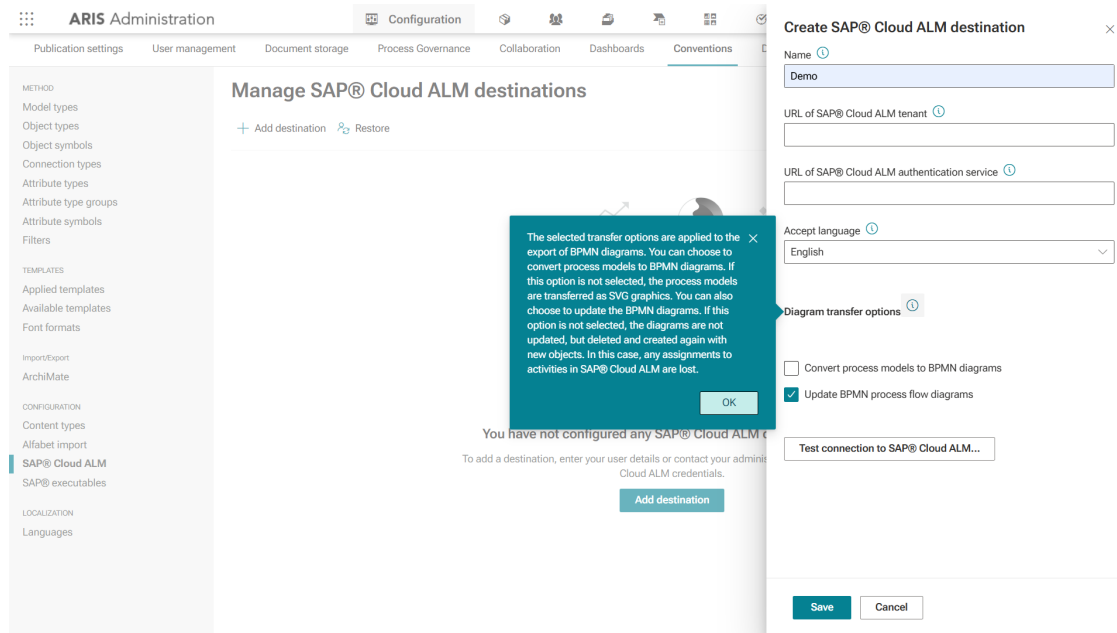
ARIS Administration
Configuration

Publication settings User management Document storage Process Governance Collaboration Dashboards Conventions D

METHOD
Model types
Object types
Object symbols
Connection types
Attribute types
Attribute type groups
Attribute symbols
Filters

TEMPLATES
Applied templates
Available templates
Font formats

Import/Export
ArchiMate

CONFIGURATION
Content types
Alfabet import
SAP® Cloud ALM
SAP® executables

LOCALIZATION
Languages

Manage SAP® Cloud ALM destinations

Add destination Restore

The selected transfer options are applied to the export of BPMN diagrams. You can choose to convert process models to BPMN diagrams. If this option is not selected, the process models are transferred as SVG graphics. You can also choose to update the BPMN diagrams. If this option is not selected, the diagrams are not updated, but deleted and created again with new objects. In this case, any assignments to activities in SAP® Cloud ALM are lost.

OK

You have not configured any SAP® Cloud ALM d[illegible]

To add a destination, enter your user details or contact your adminis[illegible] Cloud ALM credentials.

Add destination

Create SAP® Cloud ALM destination

Name
Demo

URL of SAP® Cloud ALM tenant

URL of SAP® Cloud ALM authentication service

Accept language
English

Diagram transfer options

Convert process models to BPMN diagrams
Update BPMN process flow diagrams

Test connection to SAP® Cloud ALM...

Save Cancel